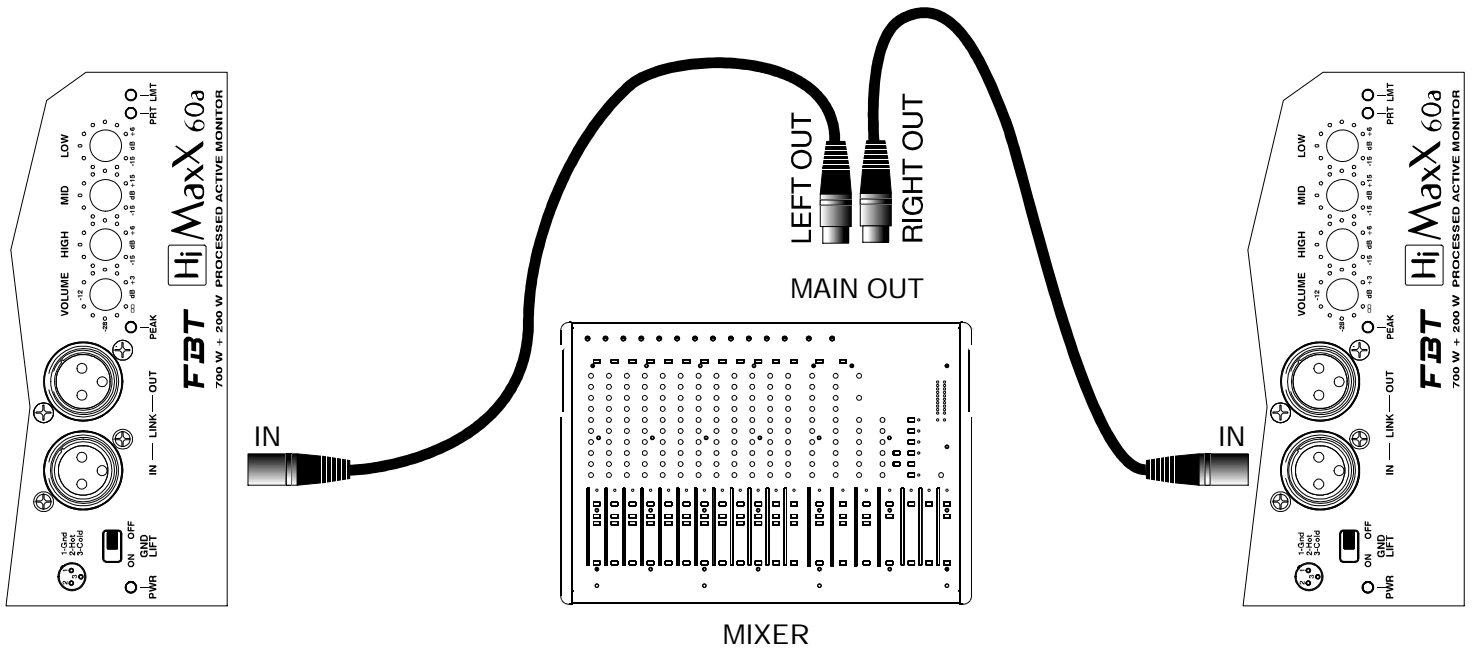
LEFT OUT
RIGHT OUT
MAIN OUT
MIXER
IN
IN

PRT LMT
LOW
MID
HIGH
VOLUME
PEAK
-12
-20
∞
dB
+3
-15
dB
+6
-15
dB
+15
-15
dB
+6
Hi MaxX 60a
FBT
700 W + 200 W PROCESSED ACTIVE MONITOR
IN — LINK — OUT
1-Gnd
2-Hot
3-Cold
ON OFF
GND LIFT
PWR

PRT LMT
LOW
MID
HIGH
VOLUME
PEAK
-12
-20
∞
dB
+3
-15
dB
+6
-15
dB
+15
-15
dB
+6
Hi MaxX 60a
FBT
700 W + 200 W PROCESSED ACTIVE MONITOR
IN — LINK — OUT
1-Gnd
2-Hot
3-Cold
ON OFF
GND LIFT
PWR